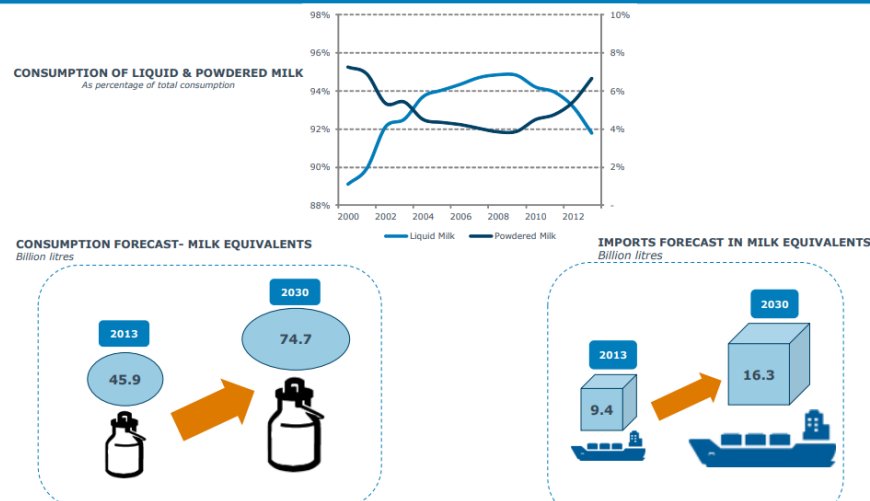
CONSUMPTION OF LIQUID & POWDERED MILK
As percentage of total consumption

98%
96%
94%
92%
90%
88%
10%
8%
6%
4%
2%
-
2000 2002 2004 2006 2008 2010 2012
Liquid Milk Powdered Milk

CONSUMPTION FORECAST- MILK EQUIVALENTS
Billion litres

2013
45.9
2030
74.7

IMPORTS FORECAST IN MILK EQUIVALENTS
Billion litres

2013
9.4
2030
16.3